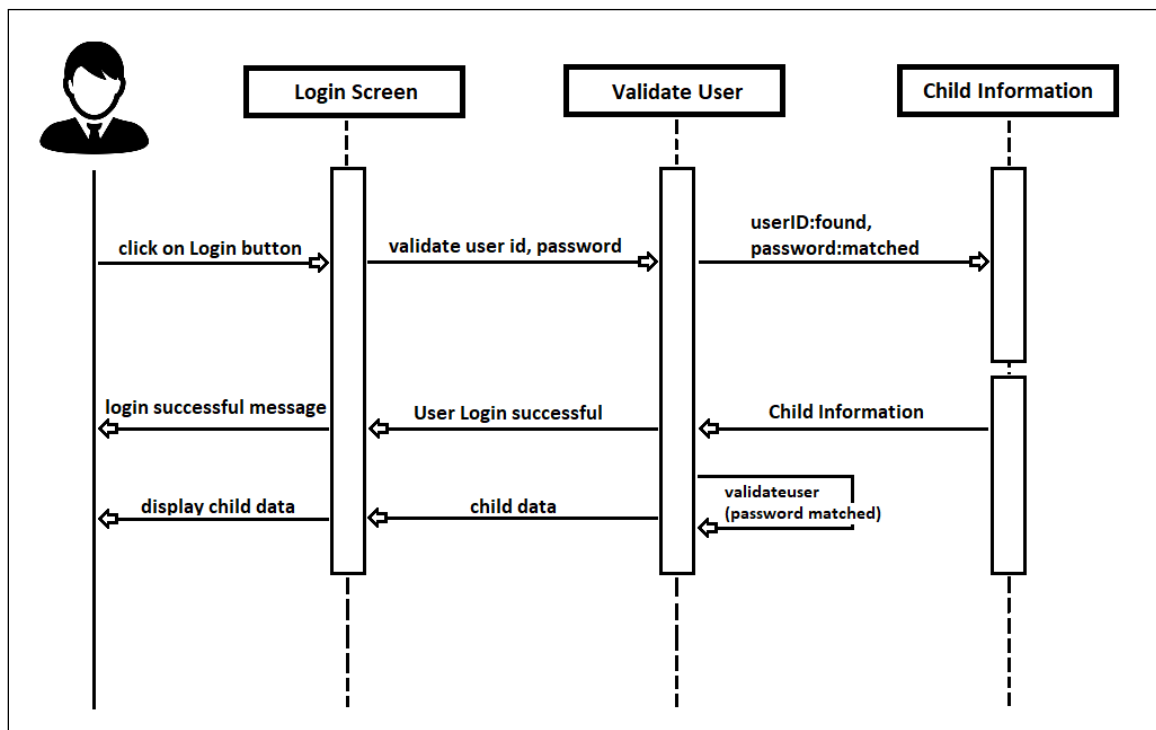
Login Screen

Validate User

Child Information

click on Login button

validate user id, password

userID:found, password:matched

login successful message

User Login successful

Child Information

validateuser (password matched)

display child data

child data